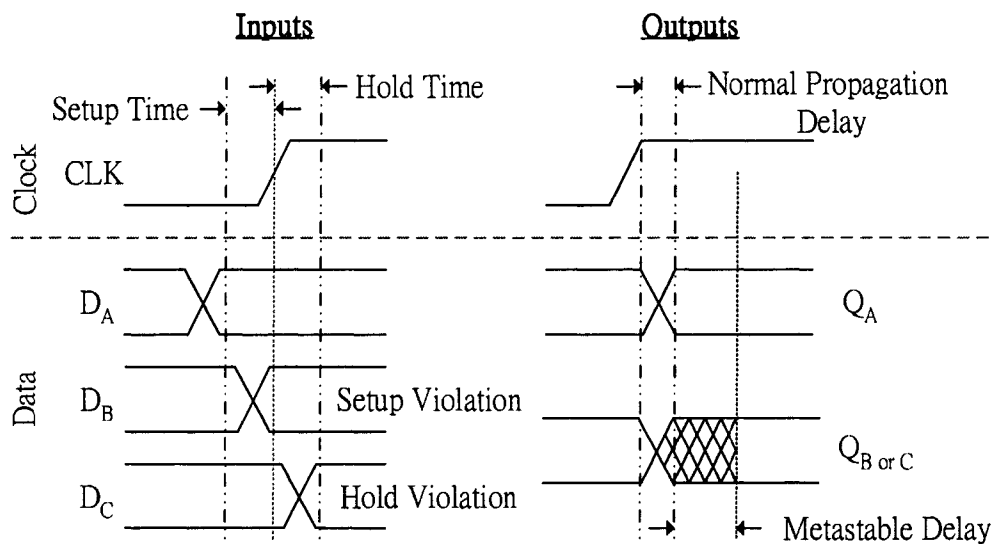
Inputs

Outputs

Setup Time →

→ ←

← Hold Time

→

← Normal Propagation Delay

Clock

CLK

Data

$D_A$

$D_B$

Setup Violation

$D_C$

Hold Violation

$Q_A$

$Q_{B \text{ or } C}$

→

← Metastable Delay